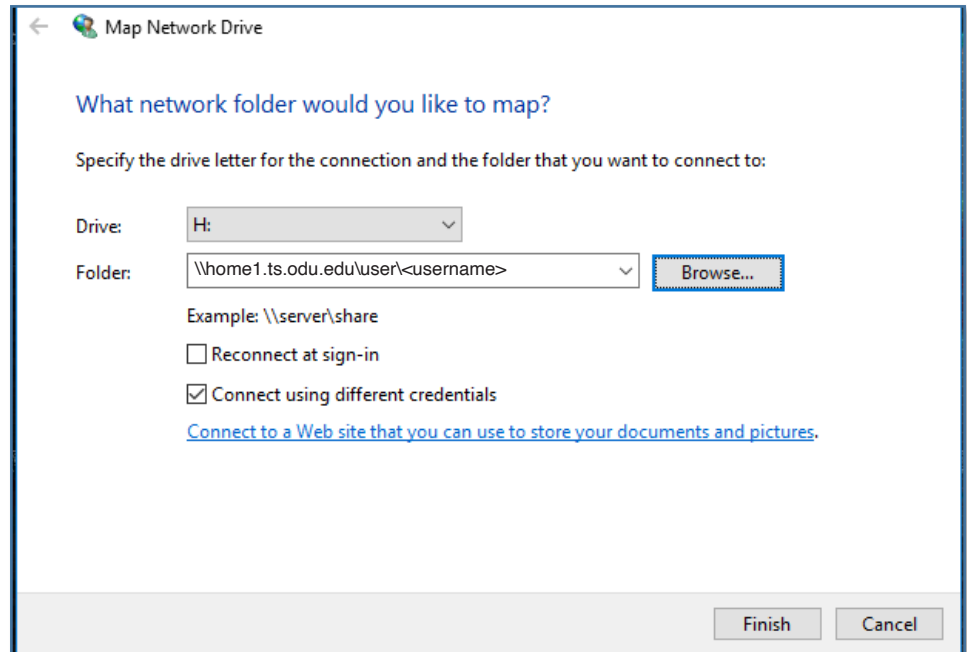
Map Network Drive

What network folder would you like to map?

Specify the drive letter for the connection and the folder that you want to connect to:

Drive: H:

Folder: \\home1.ts.odu.edu\user\<username>

Browse...

Example: \\server\share

Reconnect at sign-in

Connect using different credentials

Connect to a Web site that you can use to store your documents and pictures.

Finish

Cancel